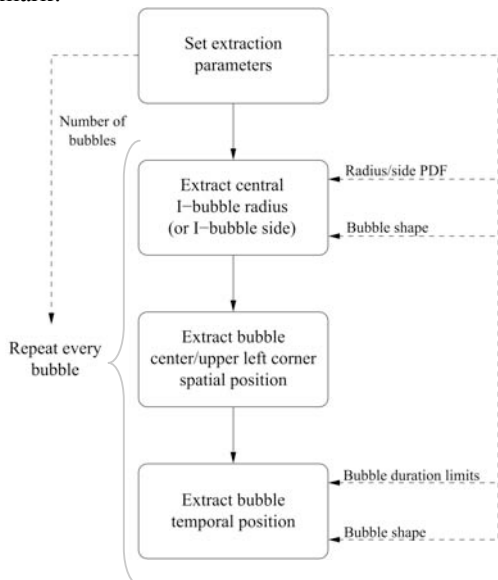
Set extraction parameters

Number of bubbles

Radius/side PDF

Extract central I−bubble radius (or I−bubble side)

Bubble shape

Repeat every bubble

Extract bubble center/upper left corner spatial position

Bubble duration limits

Extract bubble temporal position

Bubble shape